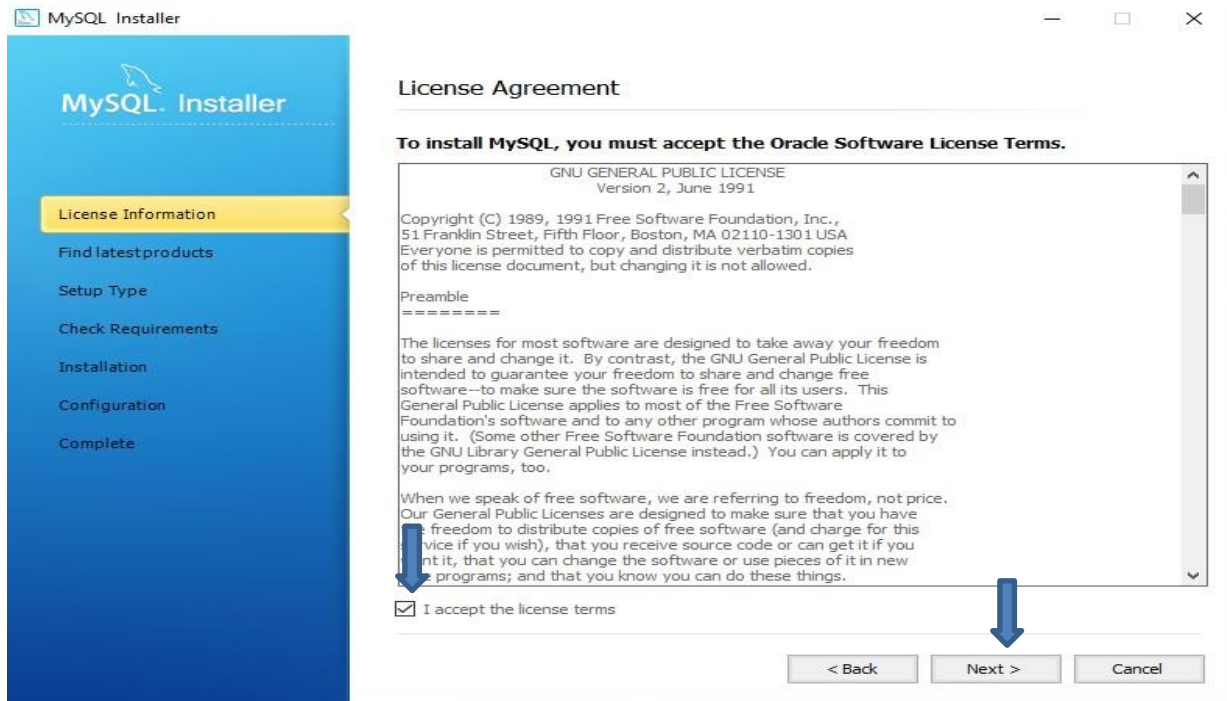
MySQL Installer

MySQL. Installer

License Information

Find latestproducts

Setup Type

Check Requirements

Installation

Configuration

Complete

License Agreement

To install MySQL, you must accept the Oracle Software License Terms.

GNU GENERAL PUBLIC LICENSE
Version 2, June 1991

Copyright (C) 1989, 1991 Free Software Foundation, Inc., 51 Franklin Street, Fifth Floor, Boston, MA 02110-1301 USA Everyone is permitted to copy and distribute verbatim copies of this license document, but changing it is not allowed.

Preamble
========

The licenses for most software are designed to take away your freedom to share and change it. By contrast, the GNU General Public License is intended to guarantee your freedom to share and change free software--to make sure the software is free for all its users. This General Public License applies to most of the Free Software Foundation's software and to any other program whose authors commit to using it. (Some other Free Software Foundation software is covered by the GNU Library General Public License instead.) You can apply it to your programs, too.

When we speak of free software, we are referring to freedom, not price. Our General Public Licenses are designed to make sure that you have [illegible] freedom to distribute copies of free software (and charge for this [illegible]vice if you wish), that you receive source code or can get it if you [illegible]nt it, that you can change the software or use pieces of it in new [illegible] programs; and that you know you can do these things.

I accept the license terms

< Back

Next >

Cancel